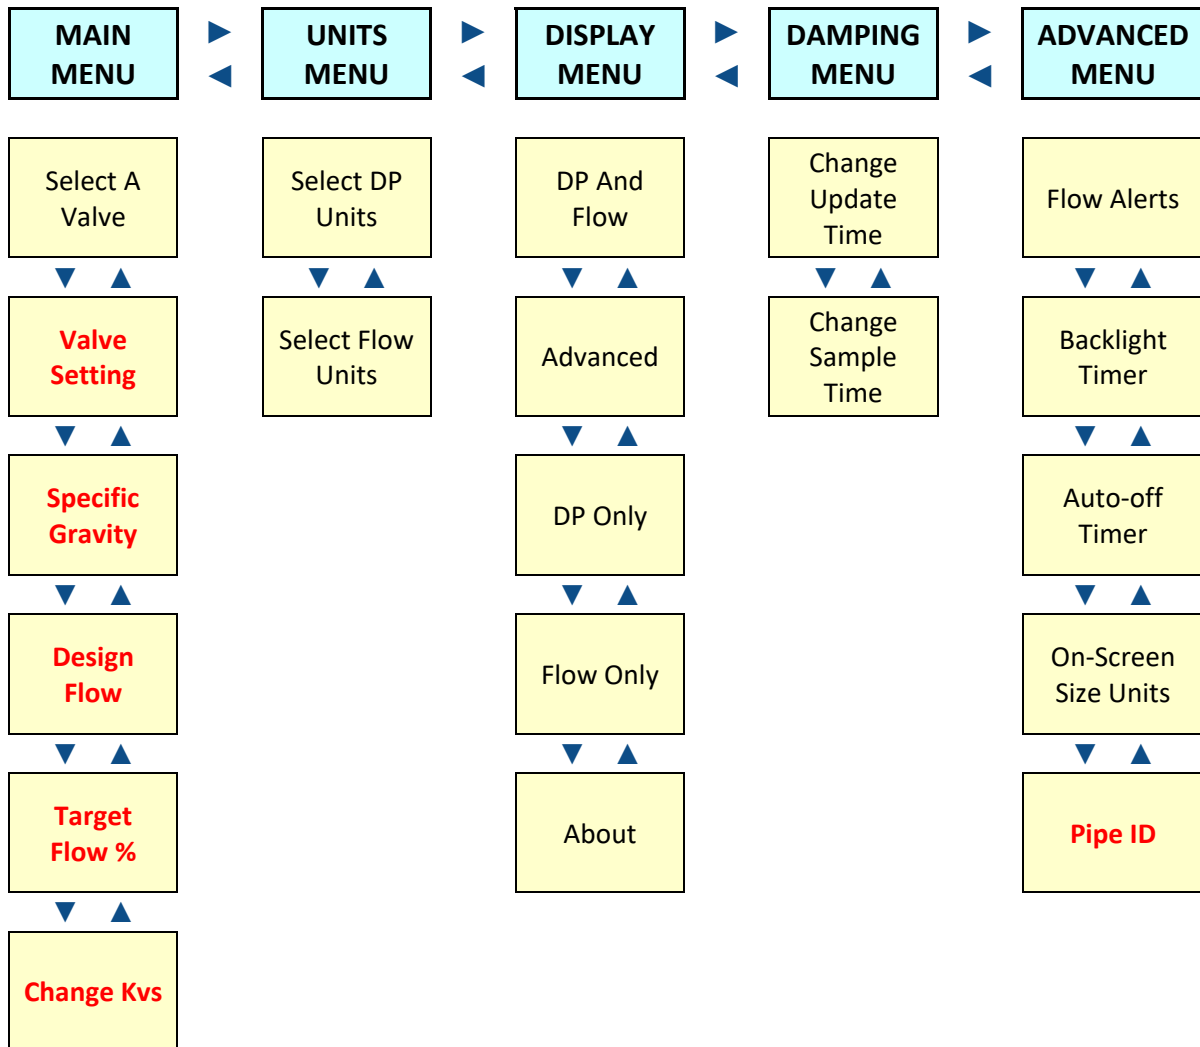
MAIN MENU

UNITS MENU

DISPLAY MENU

DAMPING MENU

ADVANCED MENU

Select A Valve

Valve Setting

Specific Gravity

Design Flow

Target Flow %

Change Kvs

Select DP Units

Select Flow Units

DP And Flow

Advanced

DP Only

Flow Only

About

Change Update Time

Change Sample Time

Flow Alerts

Backlight Timer

Auto-off Timer

On-Screen Size Units

Pipe ID